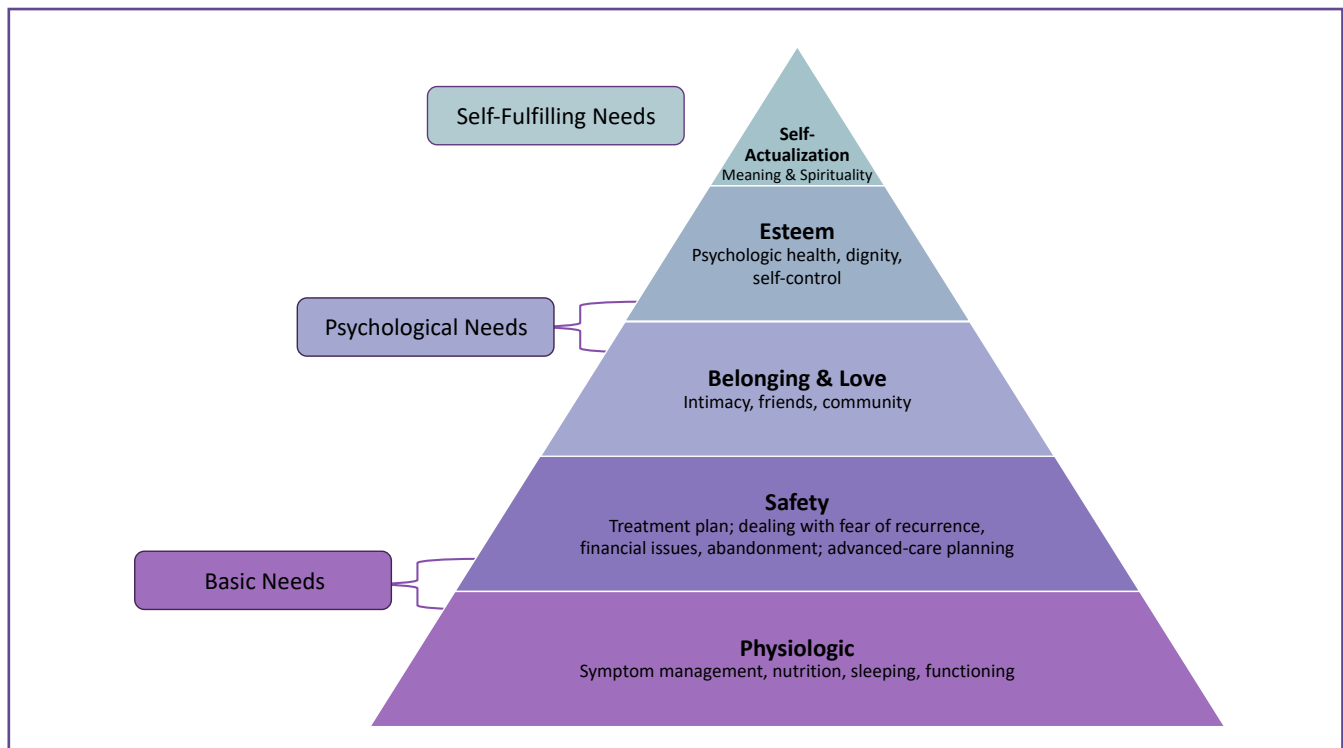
Self-Fulfilling Needs

Self-Actualization
Meaning & Spirituality

Esteem
Psychologic health, dignity, self-control

Psychological Needs

Belonging & Love
Intimacy, friends, community

Safety
Treatment plan; dealing with fear of recurrence, financial issues, abandonment; advanced-care planning

Basic Needs

Physiologic
Symptom management, nutrition, sleeping, functioning